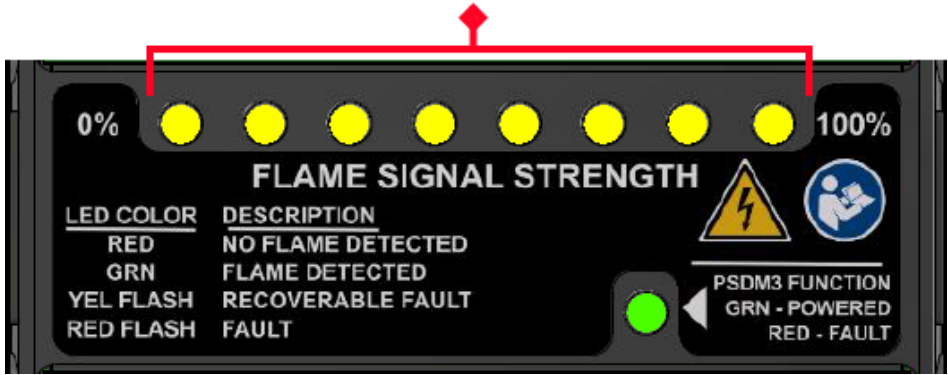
0%

100%

FLAME SIGNAL STRENGTH

| LED COLOR | DESCRIPTION |
|---|---|
| RED | NO FLAME DETECTED |
| GRN | FLAME DETECTED |
| YEL FLASH | RECOVERABLE FAULT |
| RED FLASH | FAULT |

PSDM3 FUNCTION
GRN - POWERED
RED - FAULT